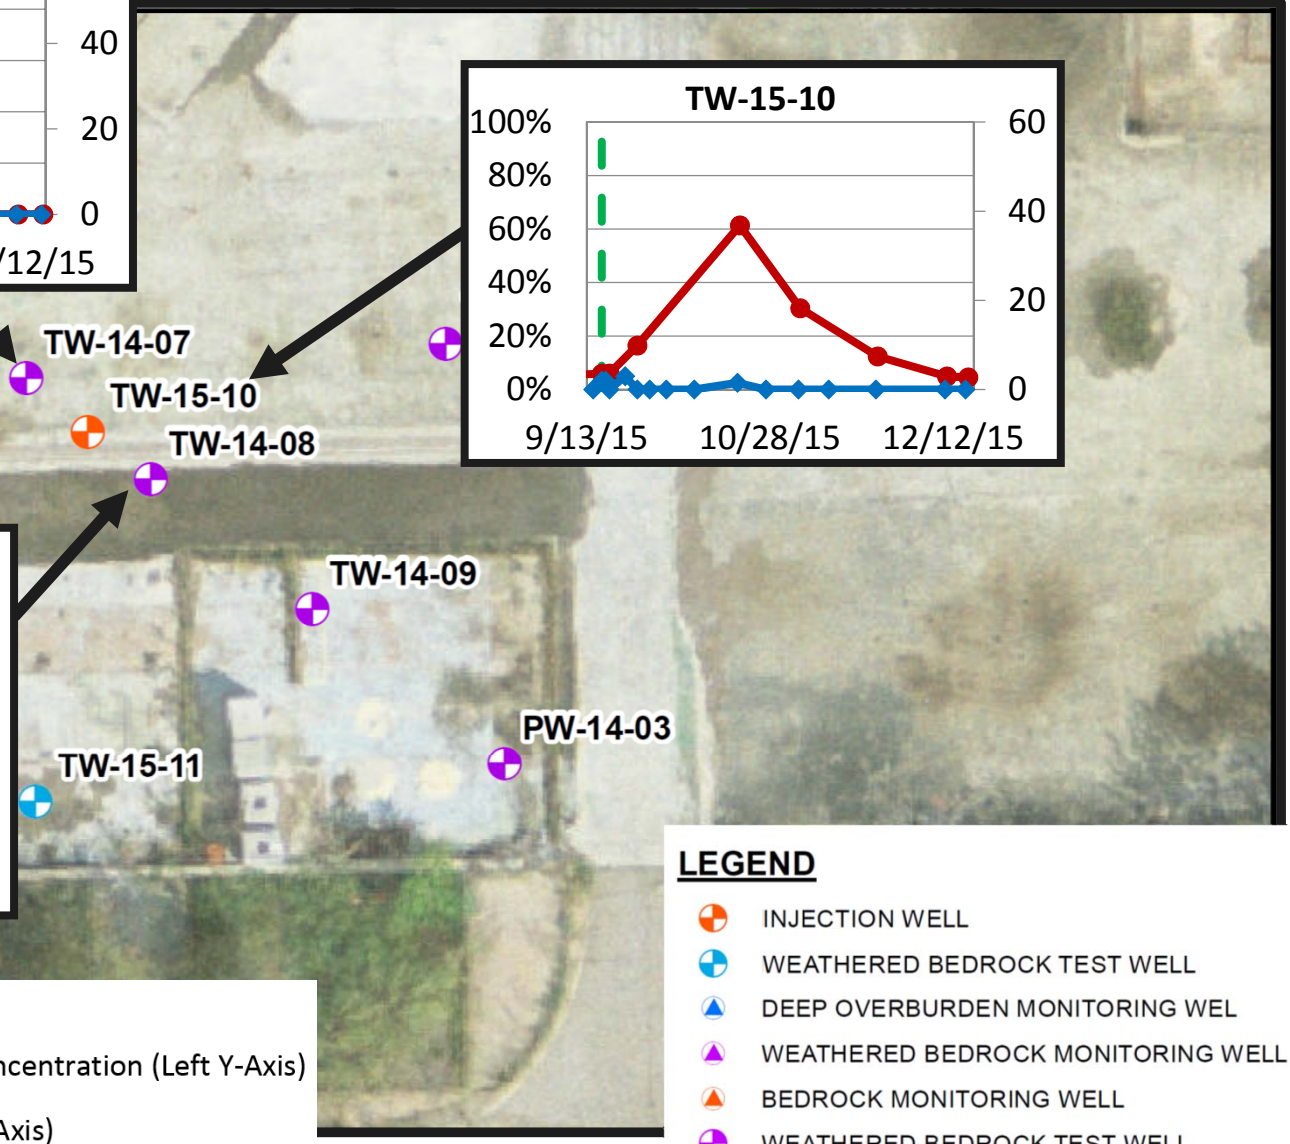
40
20
0
/12/15

TW-15-10
100%
80%
60%
40%
20%
0%
60
40
20
0
9/13/15
10/28/15
12/12/15

TW-14-07
TW-15-10
TW-14-08
TW-14-09
PW-14-03
TW-15-11

ncentration (Left Y-Axis)
Axis)

LEGEND
INJECTION WELL
WEATHERED BEDROCK TEST WELL
DEEP OVERBURDEN MONITORING WEL
WEATHERED BEDROCK MONITORING WELL
BEDROCK MONITORING WELL
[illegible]